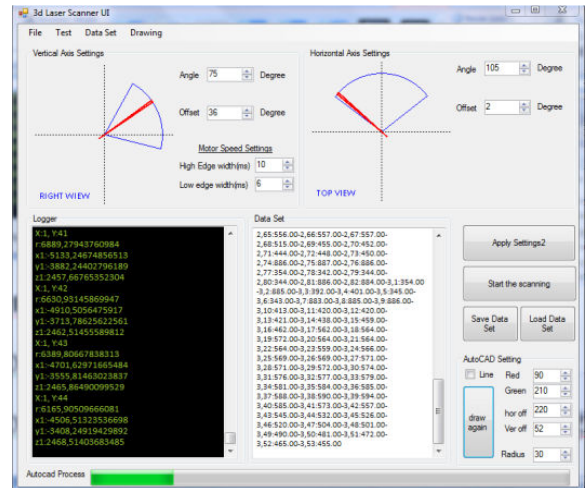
3d Laser Scanner UI

File Test Data Set Drawing

Vertical Axis Settings

Angle 75 Degree

Offset 36 Degree

Motor Speed Settings

High Edge width(ms) 10

Low edge width(ms) 6

RIGHT VIEW

Horizontal Axis Settings

Angle 105 Degree

Offset 2 Degree

TOP VIEW

Logger

X:1, Y:41
r:6889,27943760984
x1:-5133,24674856513
y1:-3882,24402796189
z1:2457,66765352304
X:1, Y:42
r:6630,93145869947
x1:-4910,5056475917
y1:-3713,78625622561
z1:2462,51455589812
X:1, Y:43
r:6389,80667838313
x1:-4701,62971665484
y1:-3555,81460023837
z1:2465,86490099529
X:1, Y:44
r:6165,90509666081
x1:-4506,51323536698
y1:-3408,24919429892
z1:2468,51403683485

Data Set

2,65:556.00-2,66:557.00-2,67:557.00-
2,68:515.00-2,69:455.00-2,70:452.00-
2,71:444.00-2,72:448.00-2,73:450.00-
2,74:886.00-2,75:887.00-2,76:886.00-
2,77:354.00-2,78:342.00-2,79:344.00-
2,80:344.00-2,81:886.00-2,82:884.00-3,1:354.00
-3,2:885.00-3,3:392.00-3,4:401.00-3,5:345.00-
3,6:343.00-3,7:883.00-3,8:885.00-3,9:886.00-
3,10:413.00-3,11:420.00-3,12:420.00-
3,13:421.00-3,14:438.00-3,15:459.00-
3,16:462.00-3,17:562.00-3,18:564.00-
3,19:572.00-3,20:564.00-3,21:564.00-
3,22:564.00-3,23:559.00-3,24:566.00-
3,25:569.00-3,26:569.00-3,27:571.00-
3,28:571.00-3,29:572.00-3,30:574.00-
3,31:576.00-3,32:577.00-3,33:579.00-
3,34:581.00-3,35:584.00-3,36:585.00-
3,37:588.00-3,38:590.00-3,39:594.00-
3,40:585.00-3,41:573.00-3,42:557.00-
3,43:545.00-3,44:532.00-3,45:526.00-
3,46:520.00-3,47:504.00-3,48:501.00-
3,49:490.00-3,50:481.00-3,51:472.00-
3,52:465.00-3,53:455.00

Apply Settings2

Start the scanning

Save Data Set

Load Data Set

AutoCAD Setting

Line

Red 90

Green 210

hor off 220

Ver off 52

draw again

Radius 30

Autocad Process